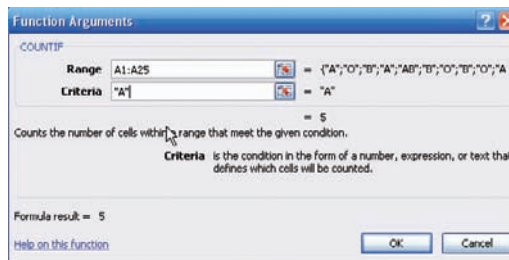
Function Arguments

COUNTIF

Range A1:A25 = {"A";"O";"B";"A";"AB";"B";"O";"B";"O";"A

Criteria "A" = "A"

= 5

Counts the number of cells within a range that meet the given condition.

Criteria is the condition in the form of a number, expression, or text that defines which cells will be counted.

Formula result = 5

Help on this function

OK Cancel